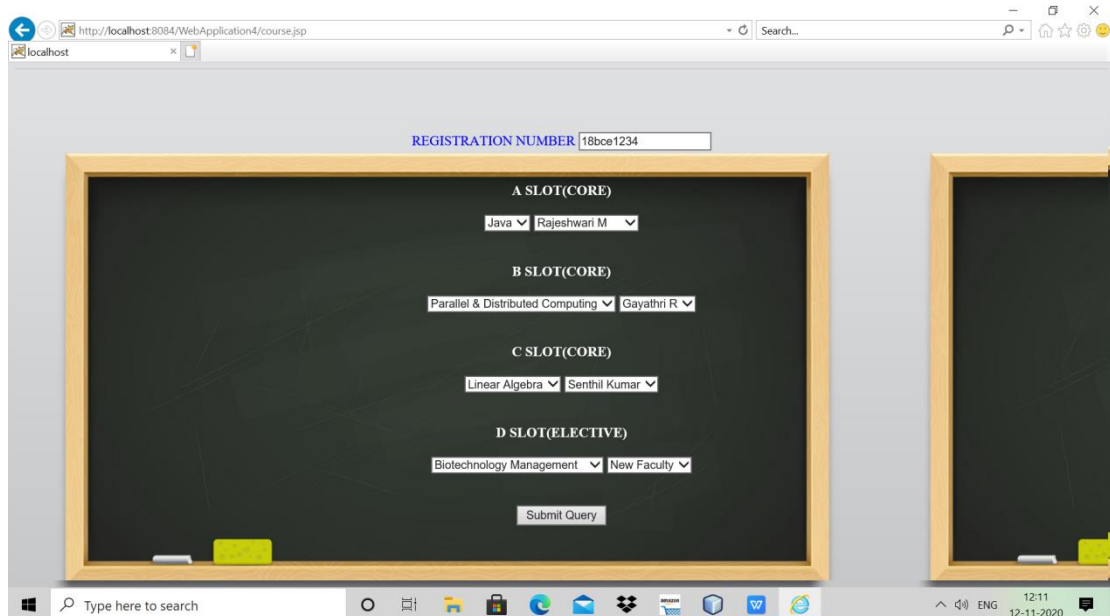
http://localhost:8084/WebApplication4/course.jsp

Search...

localhost

REGISTRATION NUMBER 18bce1234

A SLOT(CORE)

Java Rajeshwari M

B SLOT(CORE)

Parallel & Distributed Computing Gayathri R

C SLOT(CORE)

Linear Algebra Senthil Kumar

D SLOT(ELECTIVE)

Biotechnology Management New Faculty

Submit Query

Type here to search

ENG 12:11 12-11-2020